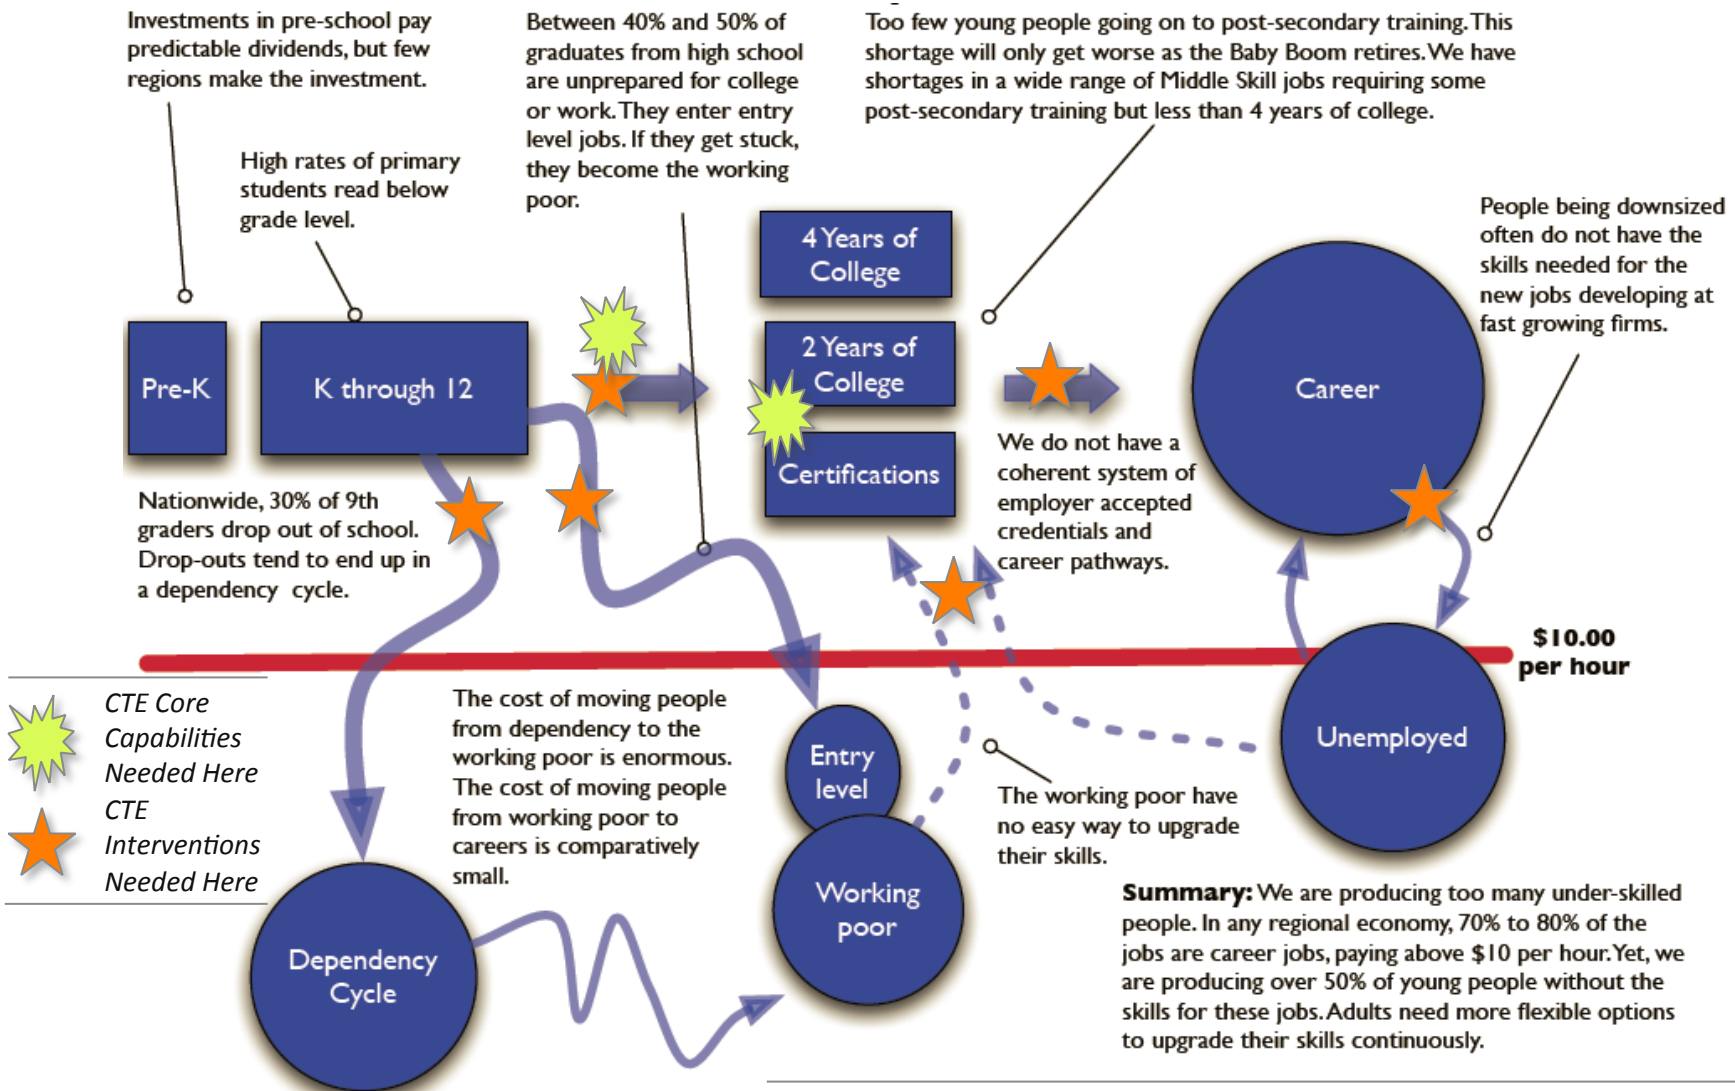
Investments in pre-school pay predictable dividends, but few regions make the investment.

High rates of primary students read below grade level.

Between 40% and 50% of graduates from high school are unprepared for college or work. They enter entry level jobs. If they get stuck, they become the working poor.

Too few young people going on to post-secondary training. This shortage will only get worse as the Baby Boom retires. We have shortages in a wide range of Middle Skill jobs requiring some post-secondary training but less than 4 years of college.

People being downsized often do not have the skills needed for the new jobs developing at fast growing firms.

Pre-K

K through 12

4 Years of College

2 Years of College

Certifications

Career

Nationwide, 30% of 9th graders drop out of school. Drop-outs tend to end up in a dependency cycle.

We do not have a coherent system of employer accepted credentials and career pathways.

$10.00 per hour

CTE Core Capabilities Needed Here

CTE Interventions Needed Here

The cost of moving people from dependency to the working poor is enormous. The cost of moving people from working poor to careers is comparatively small.

Entry level

Working poor

Unemployed

The working poor have no easy way to upgrade their skills.

Dependency Cycle

**Summary:** We are producing too many under-skilled people. In any regional economy, 70% to 80% of the jobs are career jobs, paying above $10 per hour. Yet, we are producing over 50% of young people without the skills for these jobs. Adults need more flexible options to upgrade their skills continuously.